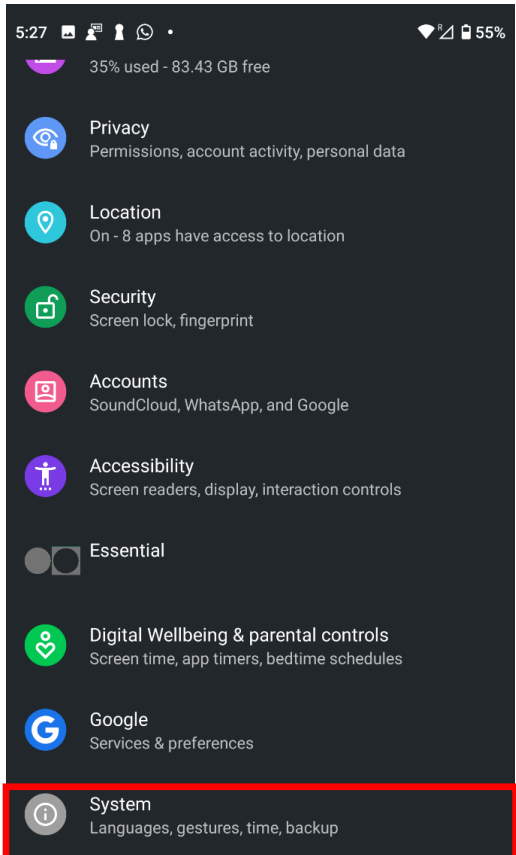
5:27 • R 55%

35% used - 83.43 GB free

Privacy
Permissions, account activity, personal data

Location
On - 8 apps have access to location

Security
Screen lock, fingerprint

Accounts
SoundCloud, WhatsApp, and Google

Accessibility
Screen readers, display, interaction controls

Essential

Digital Wellbeing & parental controls
Screen time, app timers, bedtime schedules

Google
Services & preferences

System
Languages, gestures, time, backup